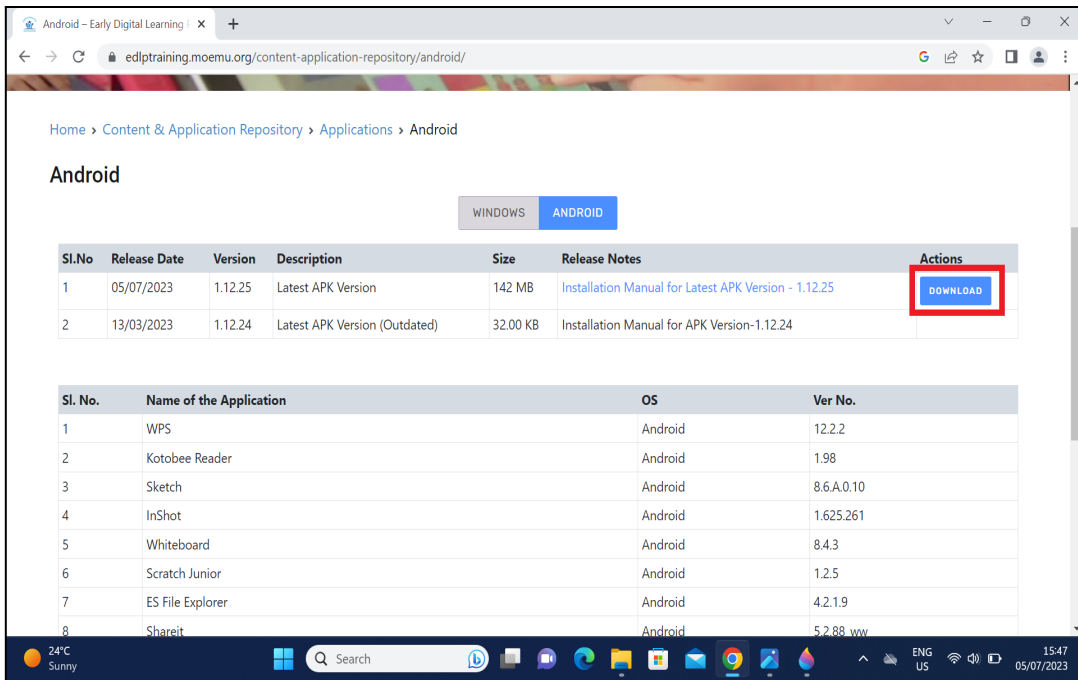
Android – Early Digital Learning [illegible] ×  +

edlptraining.moemu.org/content-application-repository/android/

Home › Content & Application Repository › Applications › Android

Android

WINDOWS ANDROID

| Sl.No | Release Date | Version | Description | Size | Release Notes | Actions |
|---|---|---|---|---|---|---|
| 1 | 05/07/2023 | 1.12.25 | Latest APK Version | 142 MB | Installation Manual for Latest APK Version - 1.12.25 | DOWNLOAD |
| 2 | 13/03/2023 | 1.12.24 | Latest APK Version (Outdated) | 32.00 KB | Installation Manual for APK Version-1.12.24 | |

| Sl. No. | Name of the Application | OS | Ver No. |
|---|---|---|---|
| 1 | WPS | Android | 12.2.2 |
| 2 | Kotobee Reader | Android | 1.98 |
| 3 | Sketch | Android | 8.6.A.0.10 |
| 4 | InShot | Android | 1.625.261 |
| 5 | Whiteboard | Android | 8.4.3 |
| 6 | Scratch Junior | Android | 1.2.5 |
| 7 | ES File Explorer | Android | 4.2.1.9 |
| 8 | Shareit | Android | 5.2.88_ww |

24°C Sunny  Search  ENG US  15:47 05/07/2023